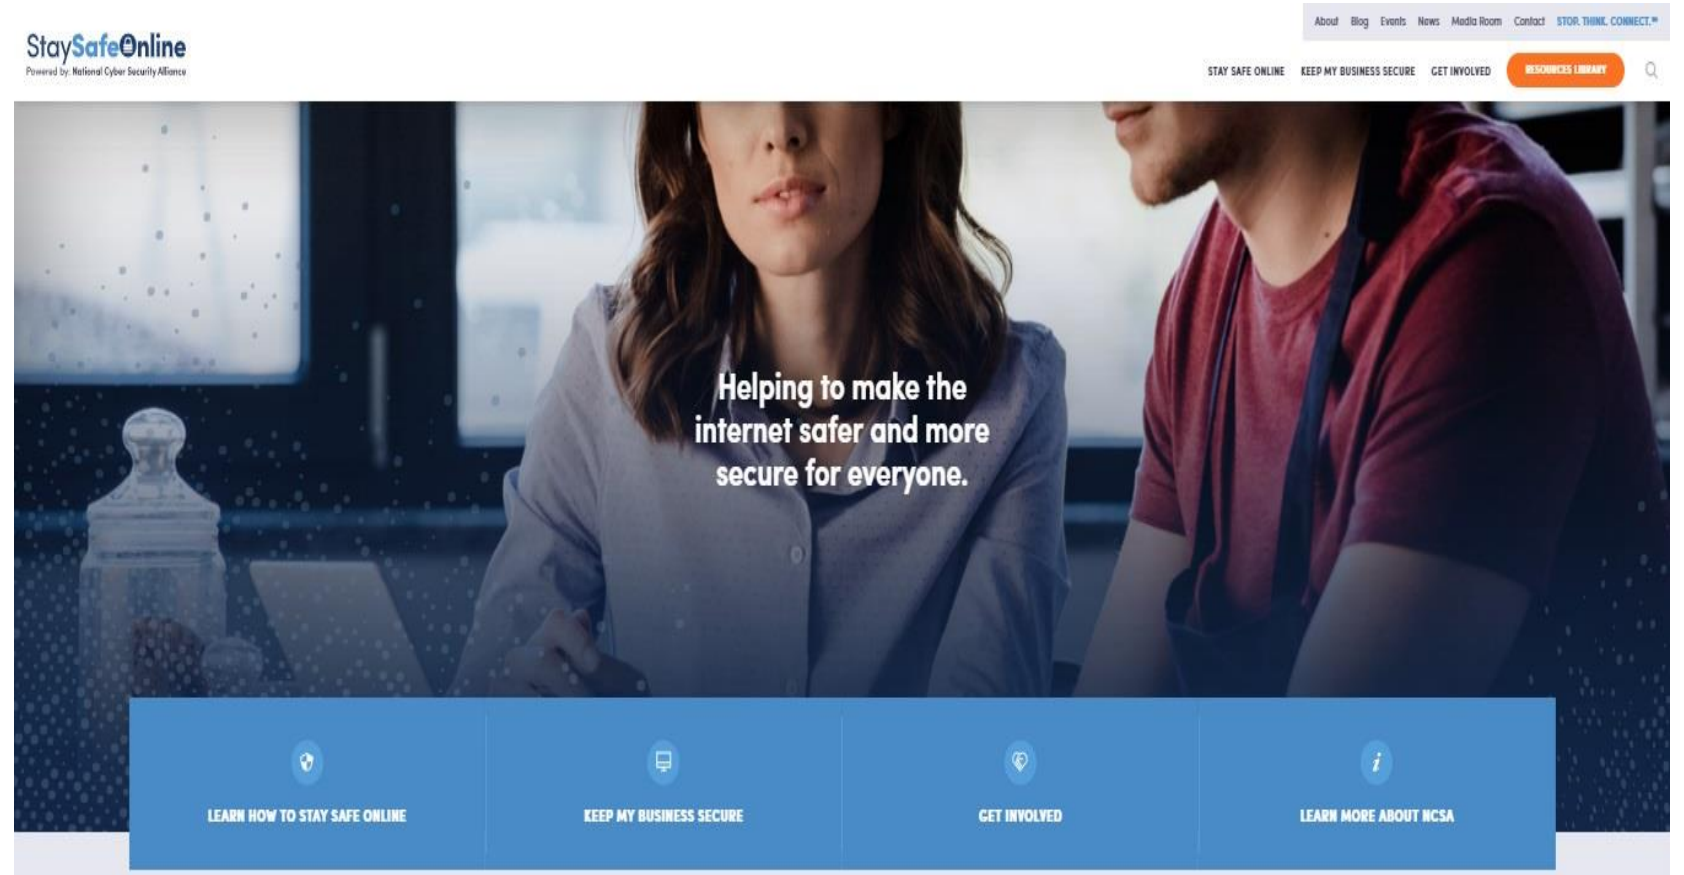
StaySafeOnline
Powered by: National Cyber Security Alliance

About Blog Events News Media Room Contact STOP. THINK. CONNECT.™

STAY SAFE ONLINE KEEP MY BUSINESS SECURE GET INVOLVED RESOURCES LIBRARY

Helping to make the internet safer and more secure for everyone.

LEARN HOW TO STAY SAFE ONLINE

KEEP MY BUSINESS SECURE

GET INVOLVED

LEARN MORE ABOUT NCSA